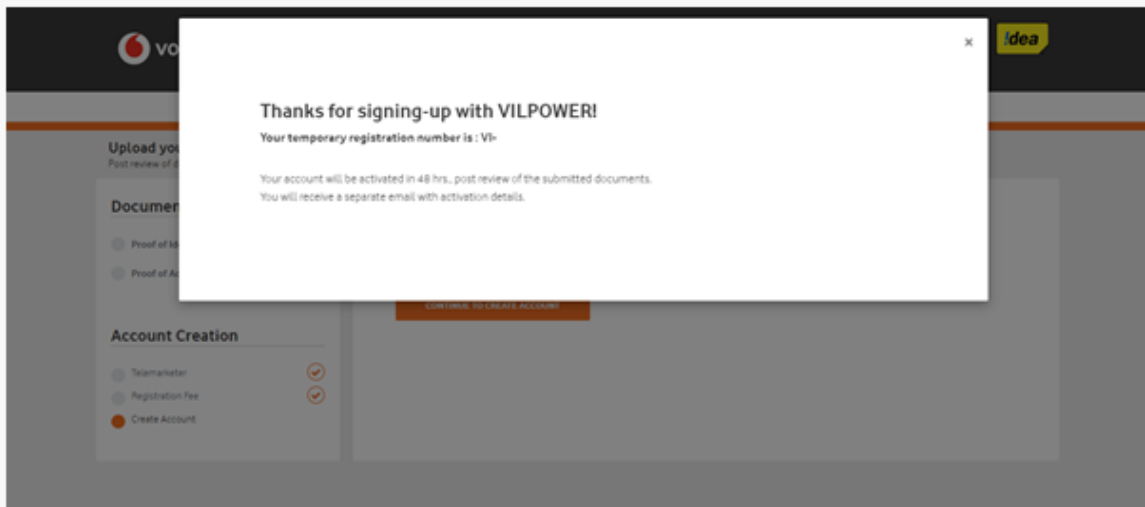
vo

idea

×

Thanks for signing-up with VILPOWER!

Your temporary registration number is : VI-

Your account will be activated in 48 hrs., post review of the submitted documents.
You will receive a separate email with activation details.

Upload yo

Post review of d

Documen

Proof of Id

Proof of A

CONTINUE TO CREATE ACCOUNT

Account Creation

Telemarketer

Registration Fee

Create Account